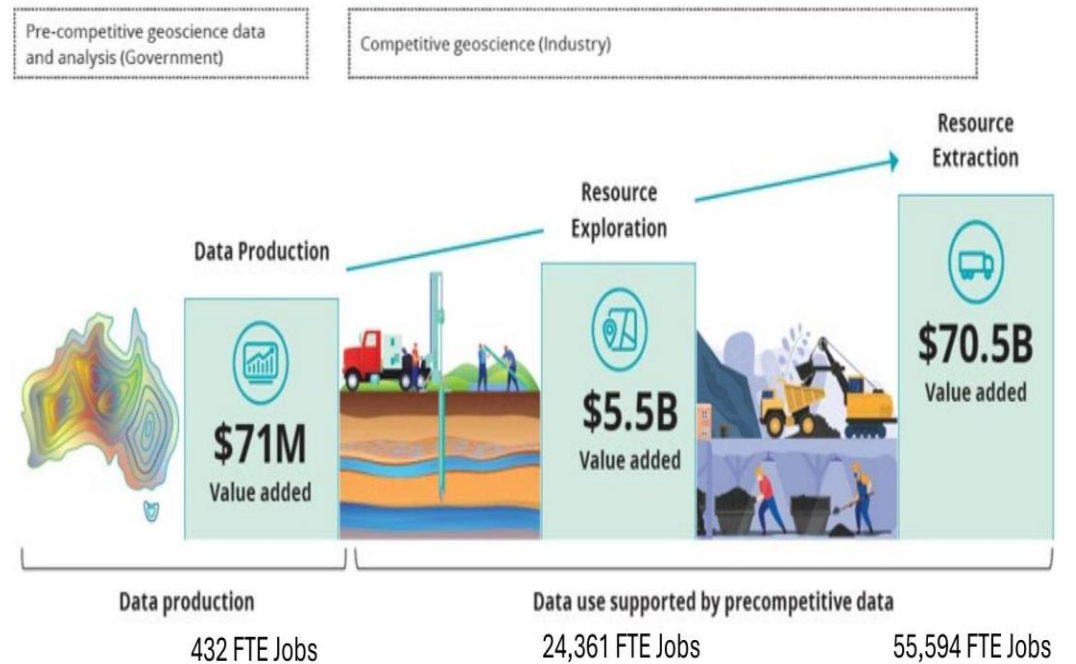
Pre-competitive geoscience data and analysis (Government)

Competitive geoscience (Industry)

Resource Extraction

Resource Exploration

Data Production

$71M
Value added

$5.5B
Value added

$70.5B
Value added

Data production

Data use supported by precompetitive data

432 FTE Jobs

24,361 FTE Jobs

55,594 FTE Jobs